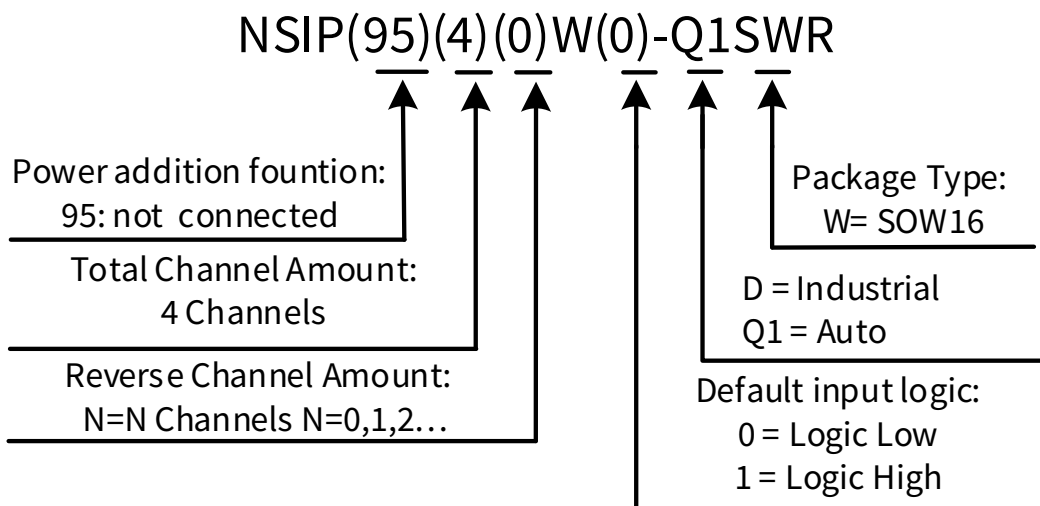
NSIP(95)(4)(0)W(0)-Q1SWR

Power addition fountion:
95: not connected

Total Channel Amount:
4 Channels

Reverse Channel Amount:
N=N Channels N=0,1,2…

Package Type:
W= SOW16

D = Industrial
Q1 = Auto

Default input logic:
0 = Logic Low
1 = Logic High